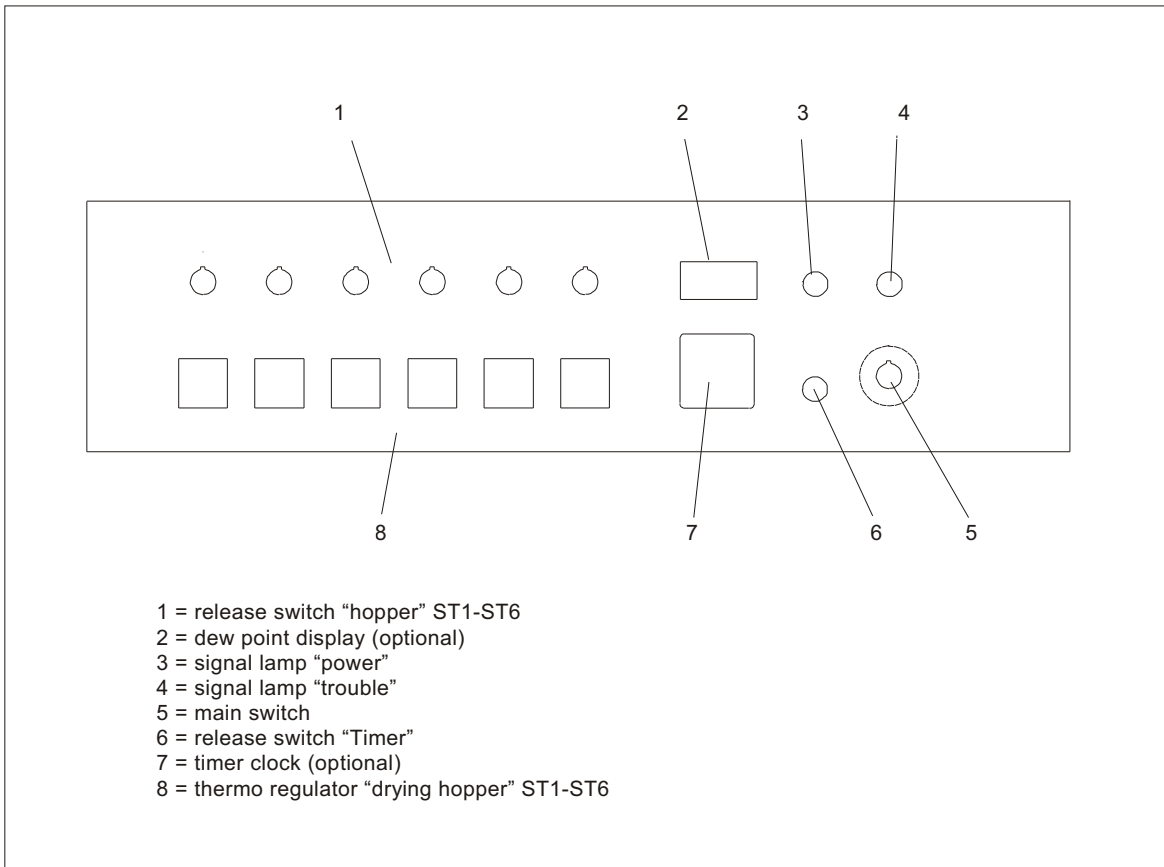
1 2 3 4

8 7 6 5

1 = release switch “hopper” ST1-ST6
2 = dew point display (optional)
3 = signal lamp “power”
4 = signal lamp “trouble”
5 = main switch
6 = release switch “Timer”
7 = timer clock (optional)
8 = thermo regulator “drying hopper” ST1-ST6